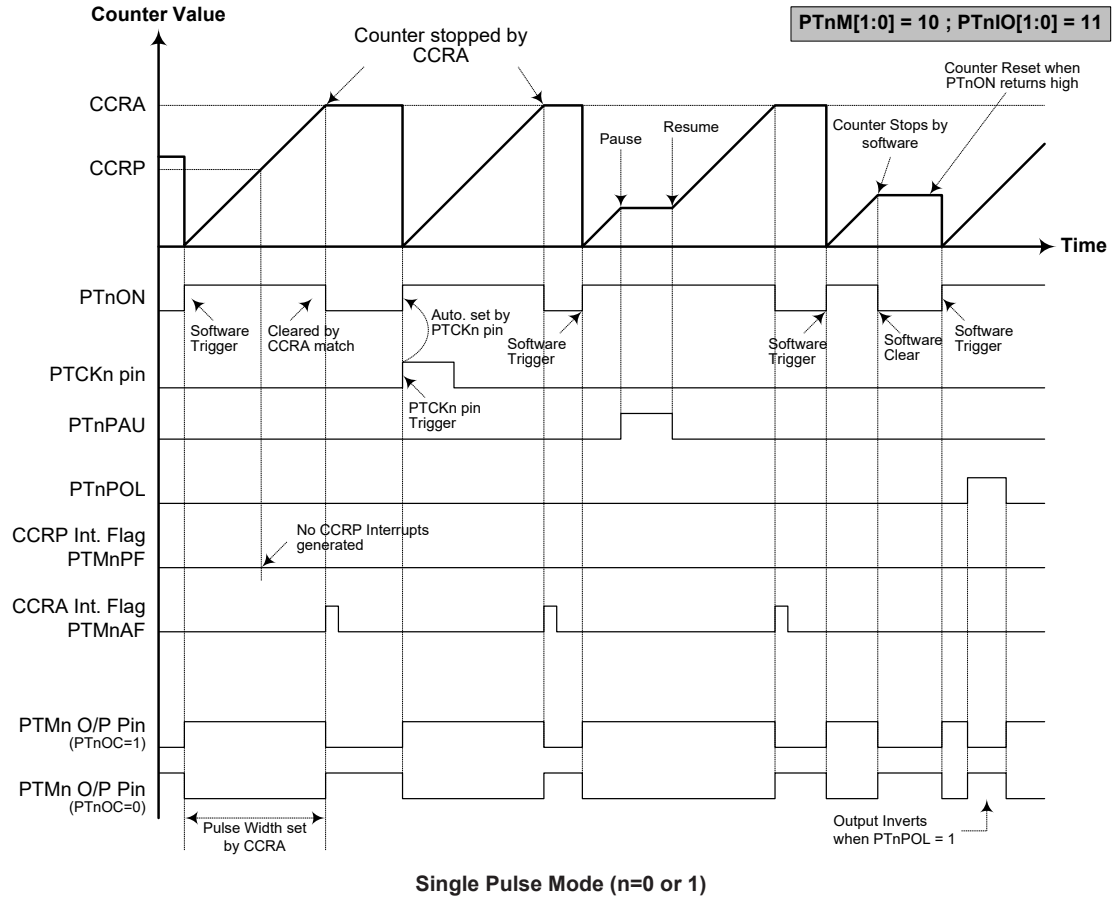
Counter Value

PTnM[1:0] = 10 ; PTnIO[1:0] = 11

Counter stopped by CCRA

Counter Reset when PTnON returns high

CCRA

CCRP

Pause

Resume

Counter Stops by software

Time

PTnON

Software Trigger

Cleared by CCRA match

Auto. set by PTCKn pin

Software Trigger

Software Trigger

Software Clear

Software Trigger

PTCKn pin

PTCKn pin Trigger

PTnPAU

PTnPOL

CCRP Int. Flag PTMnPF

No CCRP Interrupts generated

CCRA Int. Flag PTMnAF

PTMn O/P Pin (PTnOC=1)

PTMn O/P Pin (PTnOC=0)

Pulse Width set by CCRA

Output Inverts when PTnPOL = 1

Single Pulse Mode (n=0 or 1)